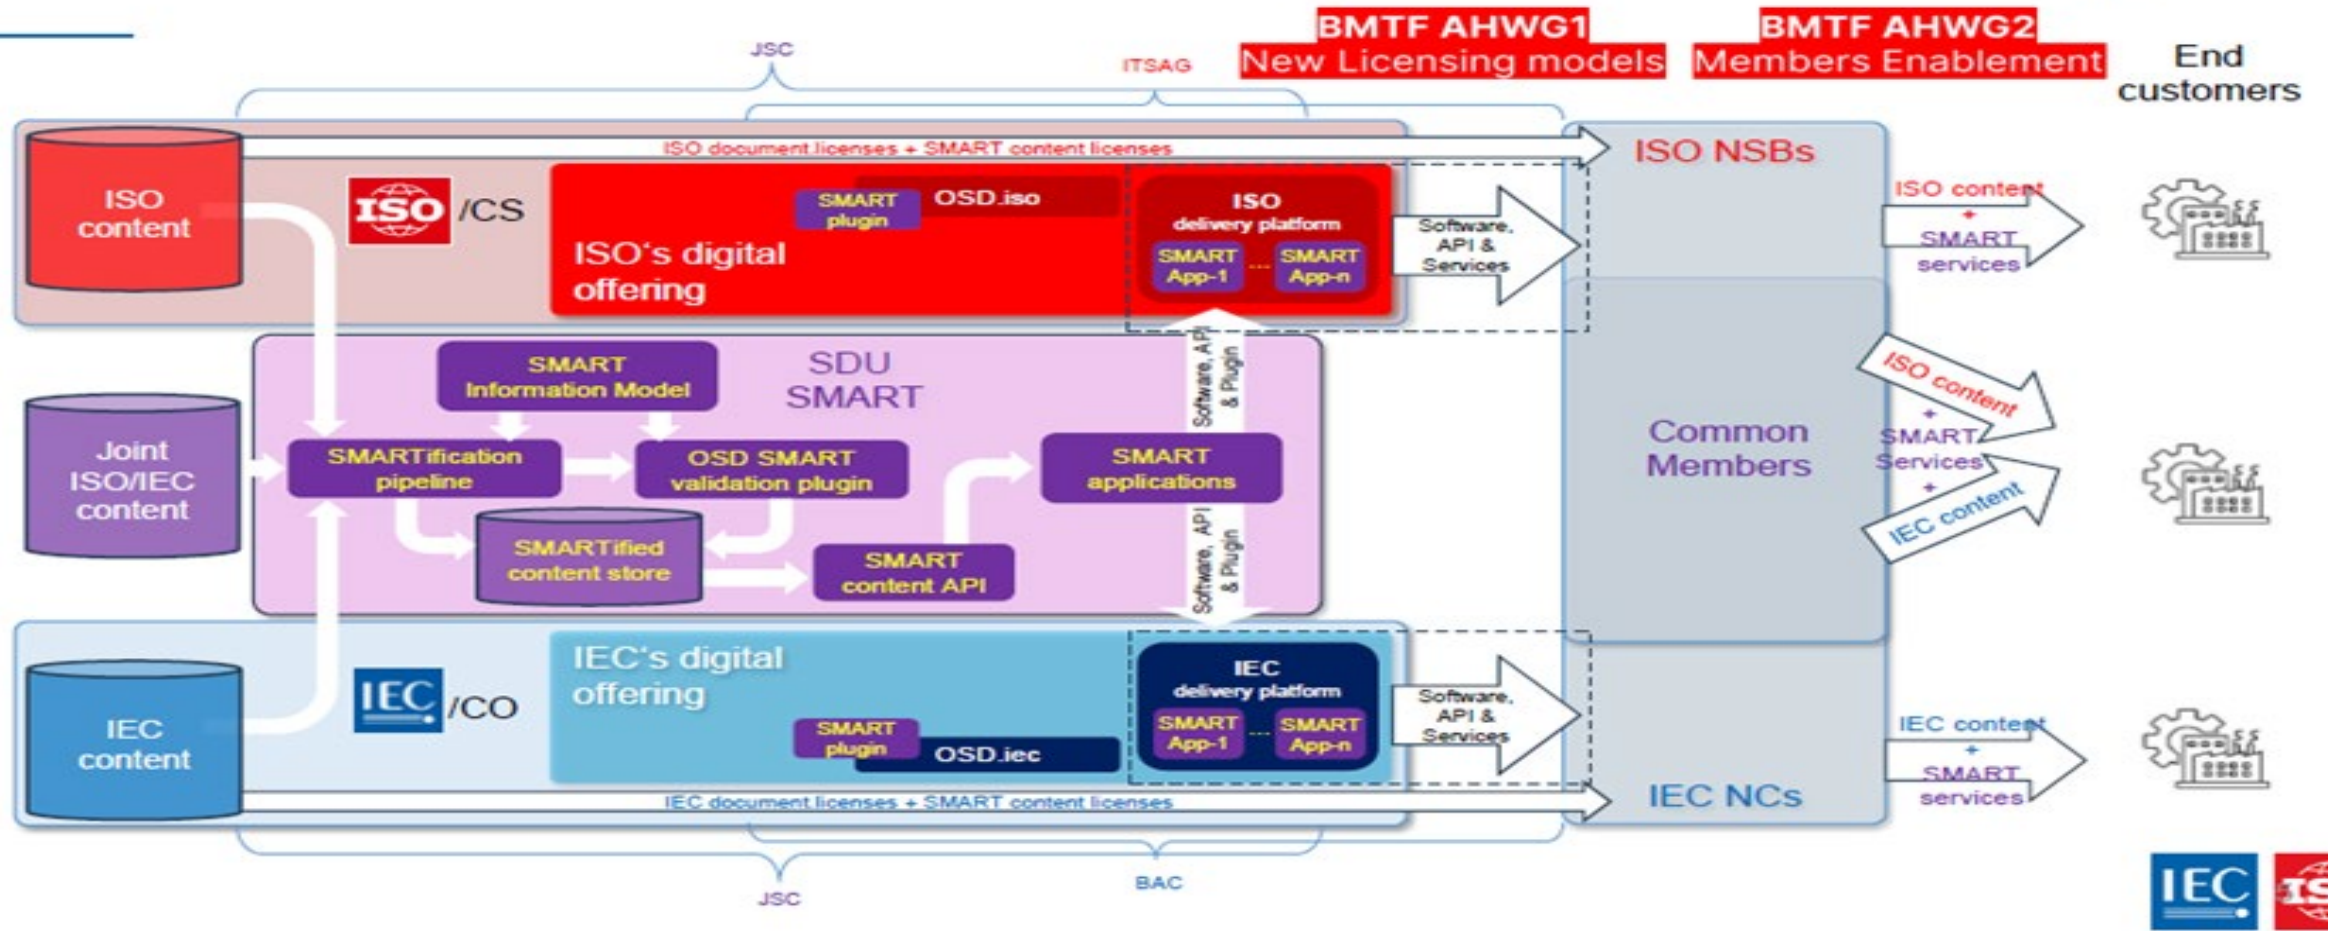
JSC

ITSAG

BMTF AHWG1
New Licensing models

BMTF AHWG2
Members Enablement

End customers

ISO content

ISO document licenses + SMART content licenses

ISO /CS

SMART plugin

OSD.iso

ISO's digital offering

ISO delivery platform

SMART App-1 ... SMART App-n

Software, API & Services

ISO NSBs

ISO content + SMART services

SMART Information Model

SDU SMART

Software, API & Plugin

Joint ISO/IEC content

SMARTification pipeline

OSD SMART validation plugin

SMART applications

Common Members

ISO content + SMART Services + IEC content

SMARTified content store

SMART content API

Software, API & Plugin

IEC content

IEC /CO

IEC's digital offering

SMART plugin

OSD.iec

IEC delivery platform

SMART App-1 ... SMART App-n

Software, API & Services

IEC content + SMART services

IEC document licenses + SMART content licenses

IEC NCs

JSC

BAC

IEC IS